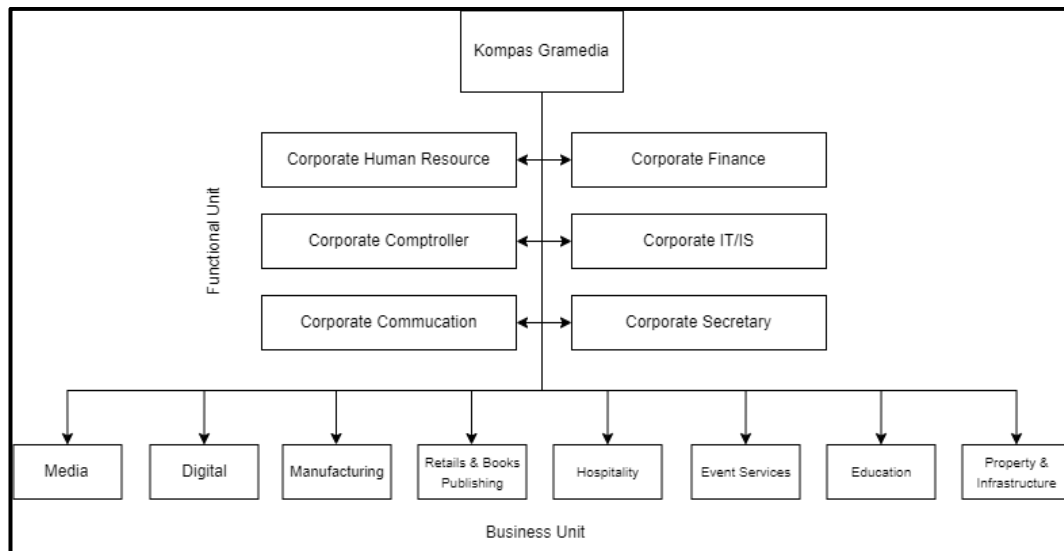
Kompas Gramedia

Functional Unit

Corporate Human Resource

Corporate Finance

Corporate Comptroller

Corporate IT/IS

Corporate Commucation

Corporate Secretary

Media

Digital

Manufacturing

Retails & Books Publishing

Hospitality

Event Services

Education

Property & Infrastructure

Business Unit